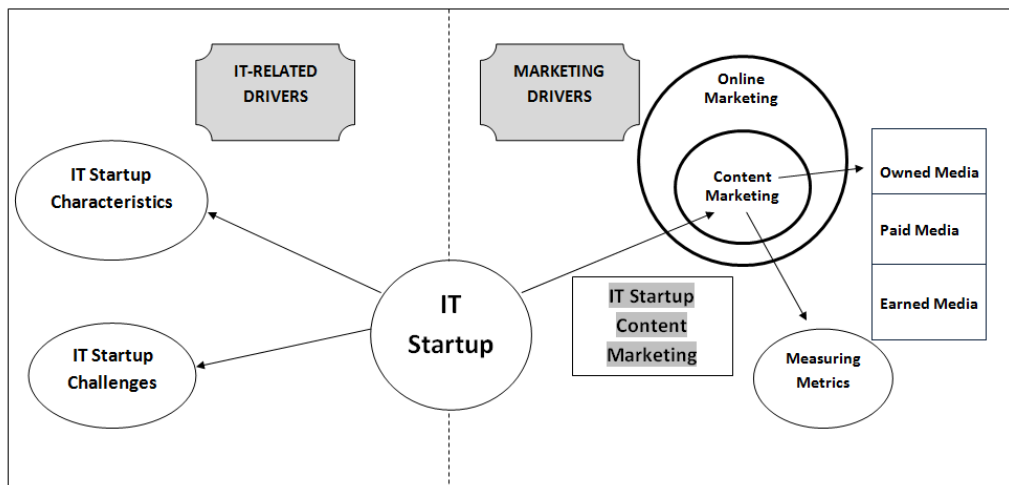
IT-RELATED DRIVERS

MARKETING DRIVERS

IT Startup Characteristics

IT Startup Challenges

IT Startup

Online Marketing

Content Marketing

Owned Media

Paid Media

Earned Media

IT Startup Content Marketing

Measuring Metrics